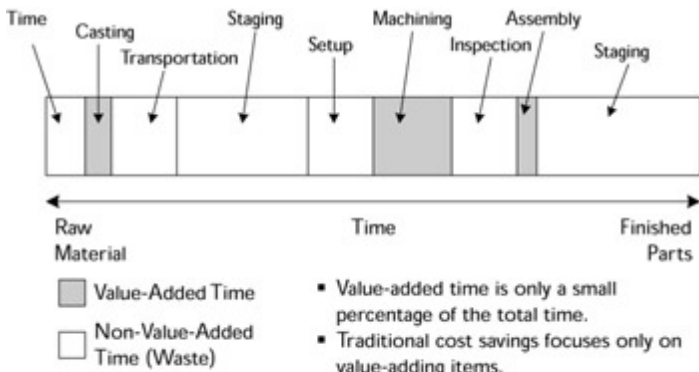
Time
Casting
Transportation
Staging
Setup
Machining
Inspection
Assembly
Staging

Raw Material

Time

Finished Parts

Value-Added Time

Non-Value-Added Time (Waste)

▪ Value-added time is only a small percentage of the total time.
▪ Traditional cost savings focuses only on value-adding items.